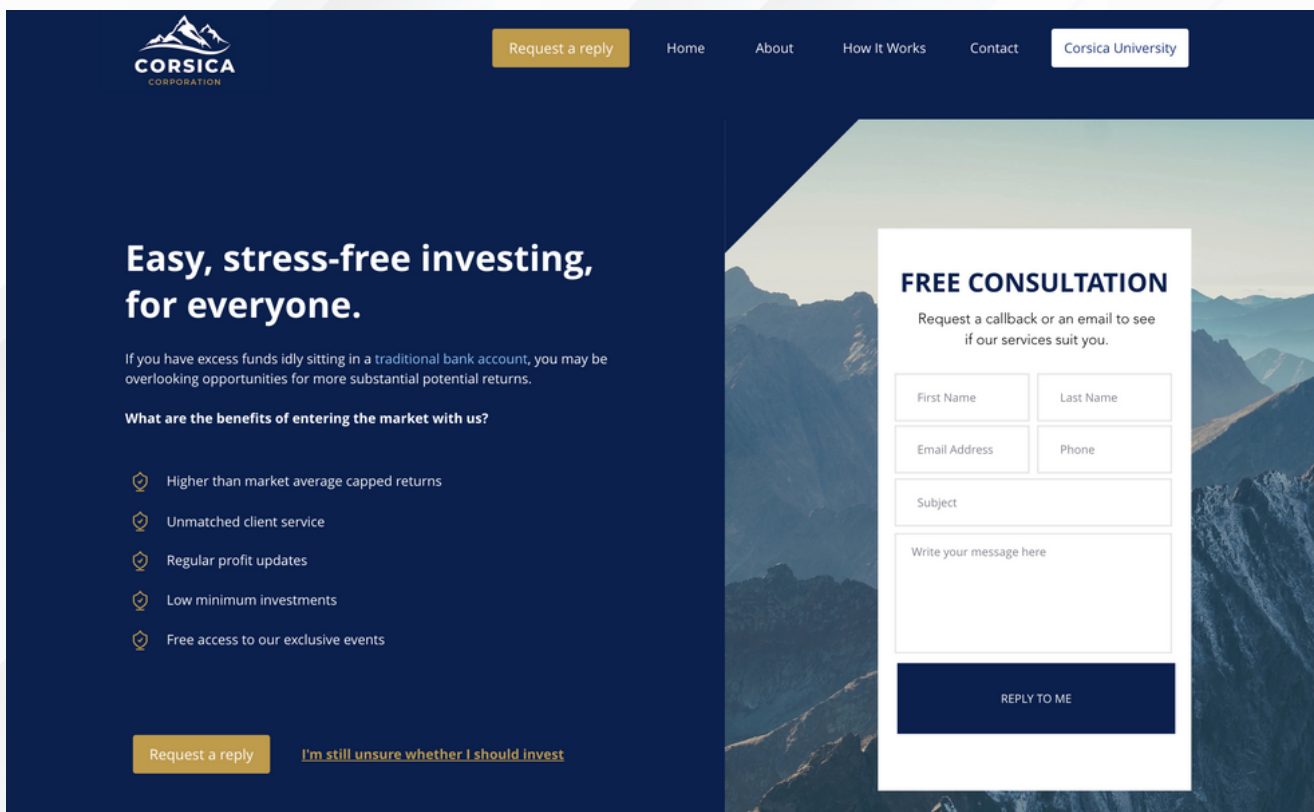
CORSICA
CORPORATION

Request a reply
Home
About
How It Works
Contact
Corsica University

Easy, stress-free investing, for everyone.

If you have excess funds idly sitting in a traditional bank account, you may be overlooking opportunities for more substantial potential returns.

What are the benefits of entering the market with us?

Higher than market average capped returns
Unmatched client service
Regular profit updates
Low minimum investments
Free access to our exclusive events

Request a reply
I'm still unsure whether I should invest

FREE CONSULTATION
Request a callback or an email to see if our services suit you.

First Name
Last Name
Email Address
Phone
Subject
Write your message here

REPLY TO ME